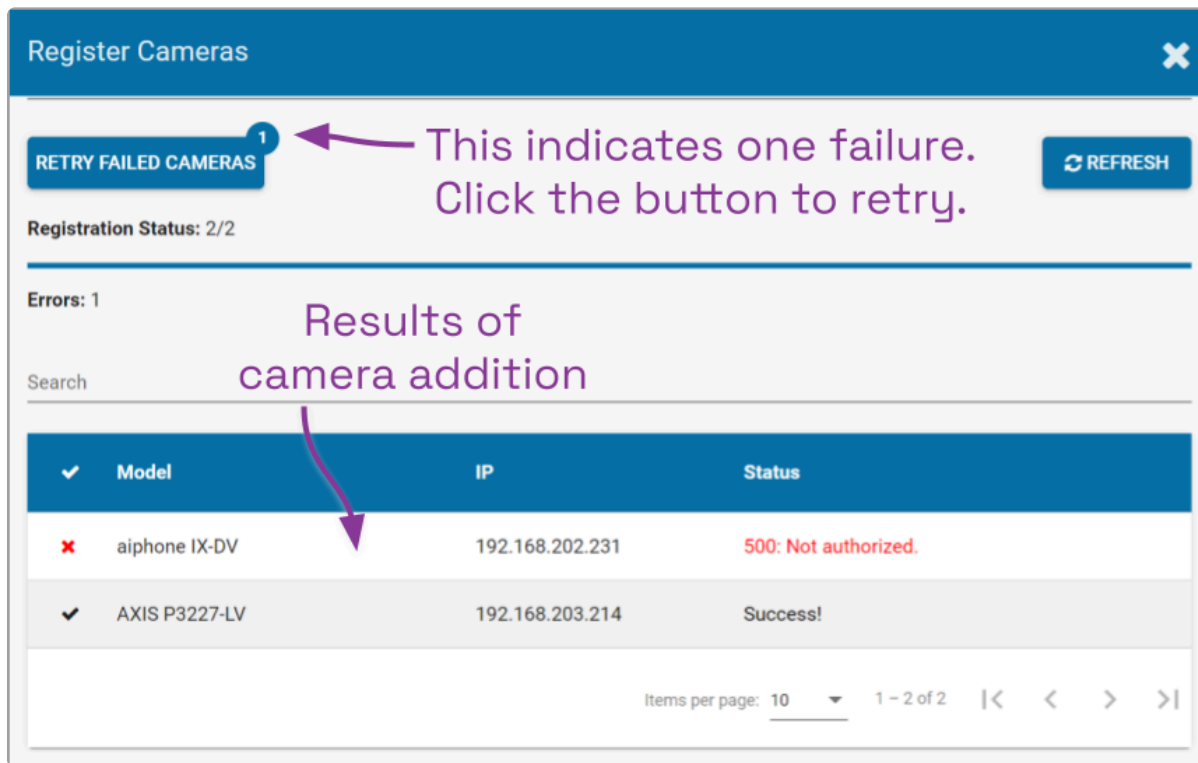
Register Cameras

RETRY FAILED CAMERAS 1

This indicates one failure. Click the button to retry.

REFRESH

Registration Status: 2/2

Errors: 1

Results of camera addition

Search

| ✔ | Model | IP | Status |
|---|---|---|---|
| ✖ | aiphone IX-DV | 192.168.202.231 | 500: Not authorized. |
| ✔ | AXIS P3227-LV | 192.168.203.214 | Success! |

Items per page: 10 1 – 2 of 2